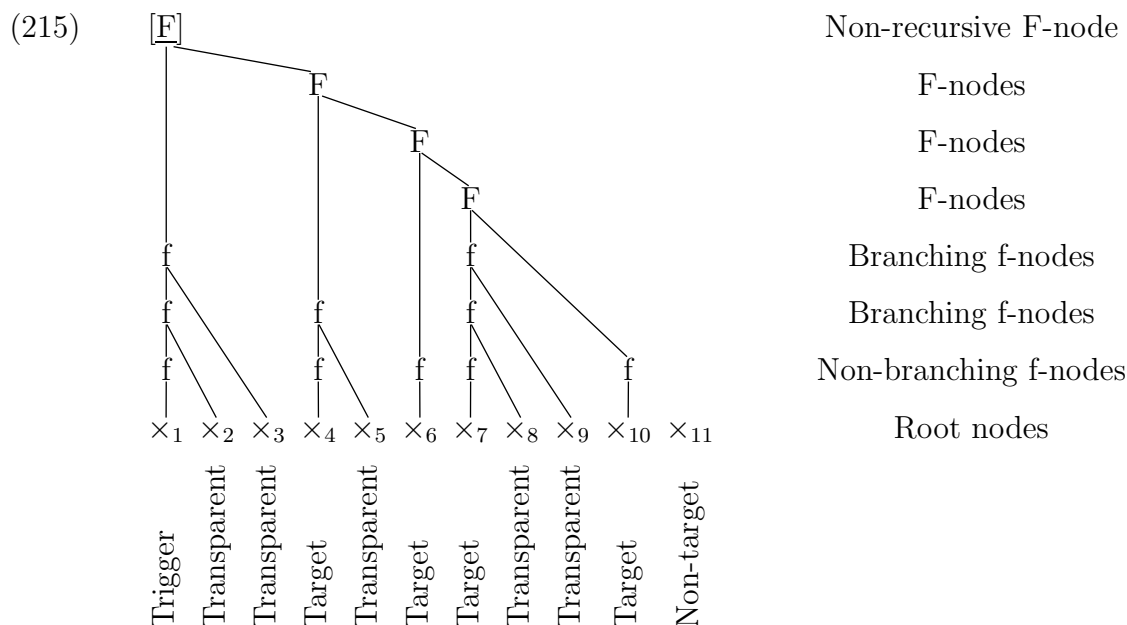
(215)

[$\underline{F}$]

F

F

F

f f

f f f

f f f f f f

$\times_1$ $\times_2$ $\times_3$ $\times_4$ $\times_5$ $\times_6$ $\times_7$ $\times_8$ $\times_9$ $\times_{10}$ $\times_{11}$

Trigger Transparent Transparent Target Transparent Target Target Transparent Transparent Target Non-target

Non-recursive F-node

F-nodes

F-nodes

F-nodes

Branching f-nodes

Branching f-nodes

Non-branching f-nodes

Root nodes